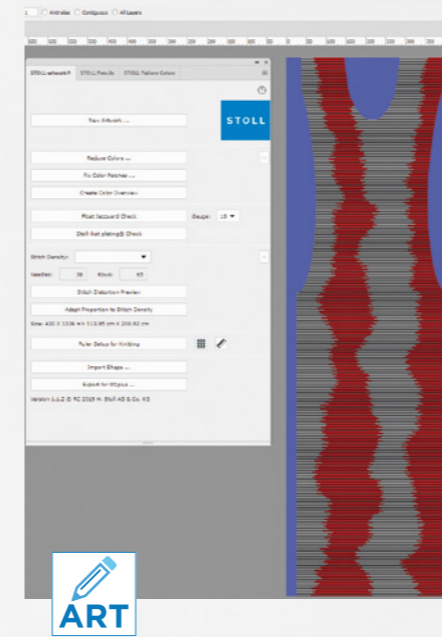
Antialias Contiguous All Layers

STOLL-artwork® STOLL Presets STOLL Pattern Colors

New Artwork ...

STOLL

Reduce Colors ...

Fix Color Patches ...

Create Color Overview

Float Jacquard Check

Gauge: 10

Stoll-Set plating® Check

Stitch Density:

Needles: 38 Rows: 45

Stitch Distortion Preview

Adapt Proportion to Stitch Density

Size: 400 X 1336 => 113.85 cm X 303.69 cm

Ruler Setup for Knitting

Import Shape ...

Export for M1plus ...

Version: 1.1.2 © RC 2019 H. Stoll AG & Co. KG

ART